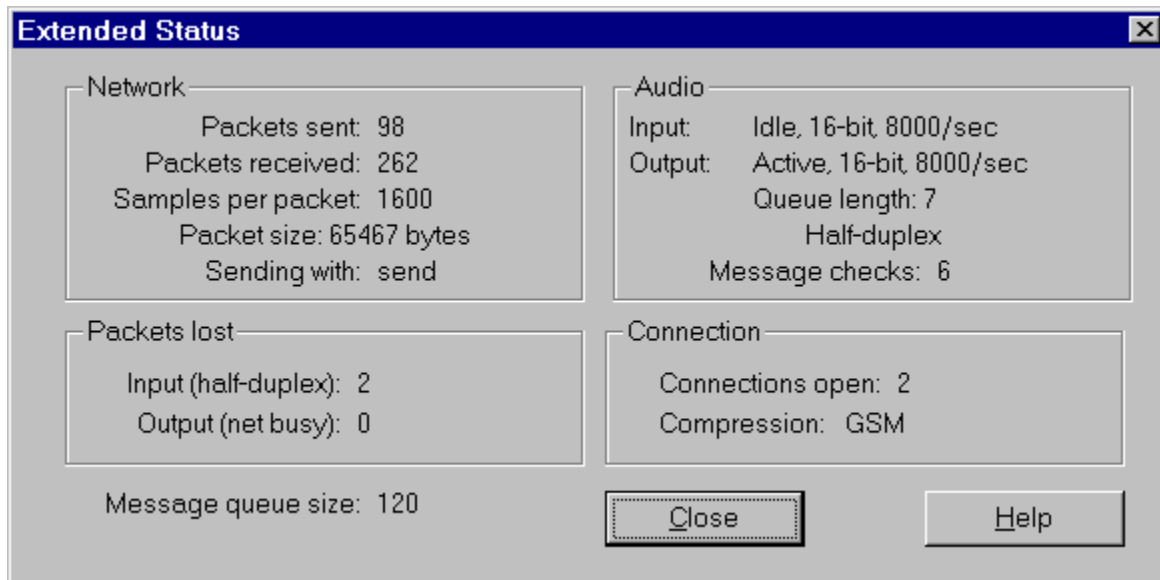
Extended Status

Network
Packets sent: 98
Packets received: 262
Samples per packet: 1600
Packet size: 65467 bytes
Sending with: send

Audio
Input: Idle, 16-bit, 8000/sec
Output: Active, 16-bit, 8000/sec
Queue length: 7
Half-duplex
Message checks: 6

Packets lost
Input (half-duplex): 2
Output (net busy): 0

Connection
Connections open: 2
Compression: GSM

Message queue size: 120

Close

Help